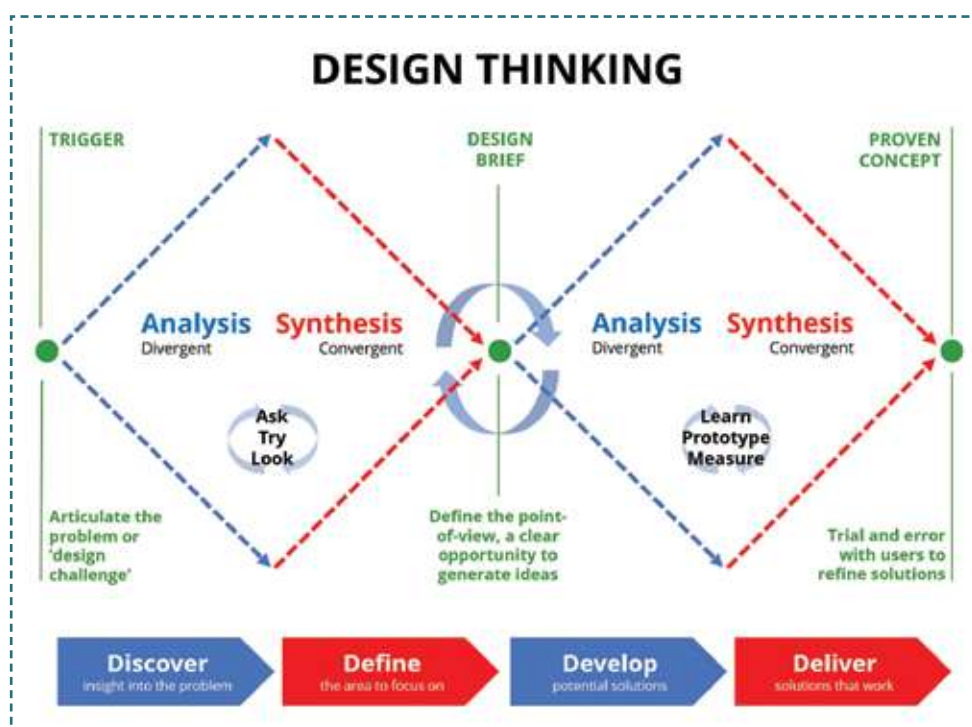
DESIGN THINKING

TRIGGER

DESIGN BRIEF

PROVEN CONCEPT

Analysis
Divergent

Synthesis
Convergent

Analysis
Divergent

Synthesis
Convergent

Ask
Try
Look

Learn
Prototype
Measure

Articulate the problem or 'design challenge'

Define the point-of-view, a clear opportunity to generate ideas

Trial and error with users to refine solutions

Discover
insight into the problem

Define
the area to focus on

Develop
potential solutions

Deliver
solutions that work